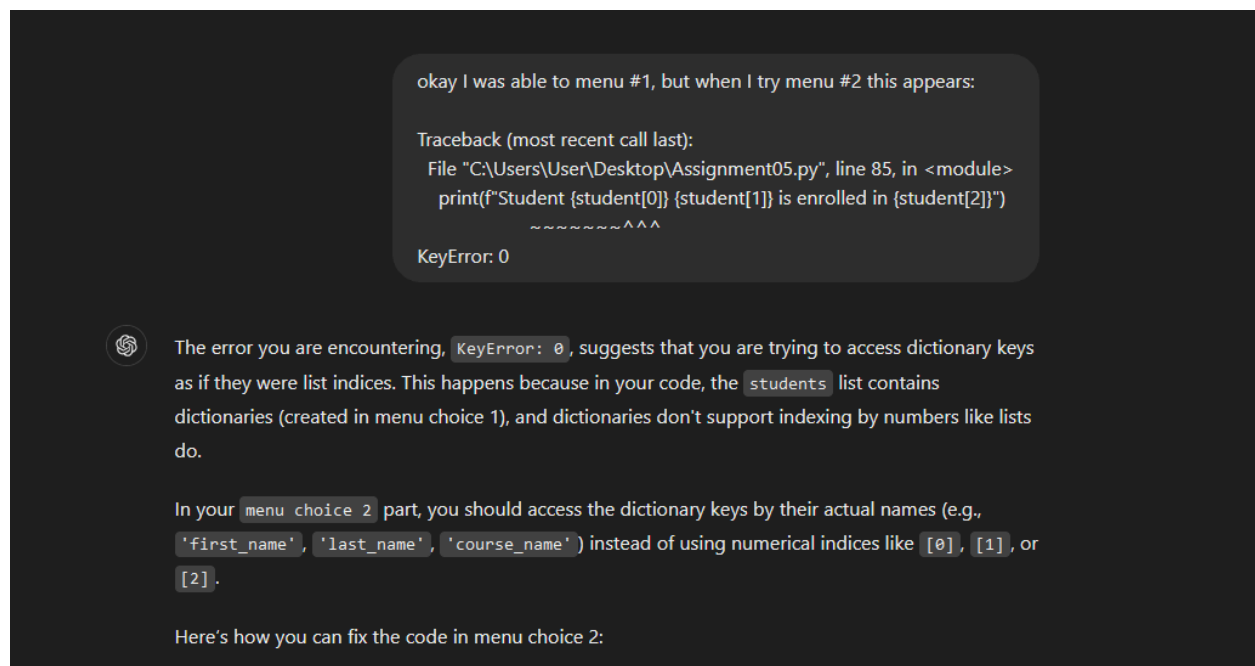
okay I was able to menu #1, but when I try menu #2 this appears:

Traceback (most recent call last):
File "C:\Users\User\Desktop\Assignment05.py", line 85, in <module>
print(f"Student {student[0]} {student[1]} is enrolled in {student[2]}")
~~~~~~~^^^
KeyError: 0

The error you are encountering, `KeyError: 0`, suggests that you are trying to access dictionary keys as if they were list indices. This happens because in your code, the `students` list contains dictionaries (created in menu choice 1), and dictionaries don't support indexing by numbers like lists do.

In your `menu choice 2` part, you should access the dictionary keys by their actual names (e.g., `'first_name'`, `'last_name'`, `'course_name'`) instead of using numerical indices like `[0]`, `[1]`, or `[2]`.

Here's how you can fix the code in menu choice 2: